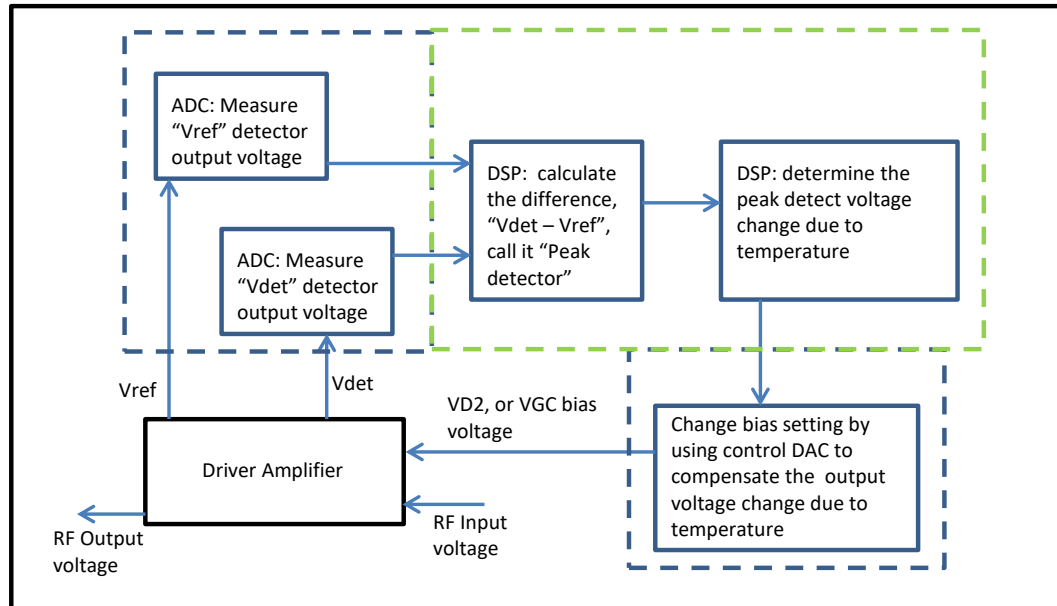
ADC: Measure “Vref” detector output voltage

ADC: Measure “Vdet” detector output voltage

DSP: calculate the difference, “Vdet – Vref”, call it “Peak detector”

DSP: determine the peak detect voltage change due to temperature

Change bias setting by using control DAC to compensate the output voltage change due to temperature

Vref

Vdet

VD2, or VGC bias voltage

Driver Amplifier

RF Output voltage

RF Input voltage